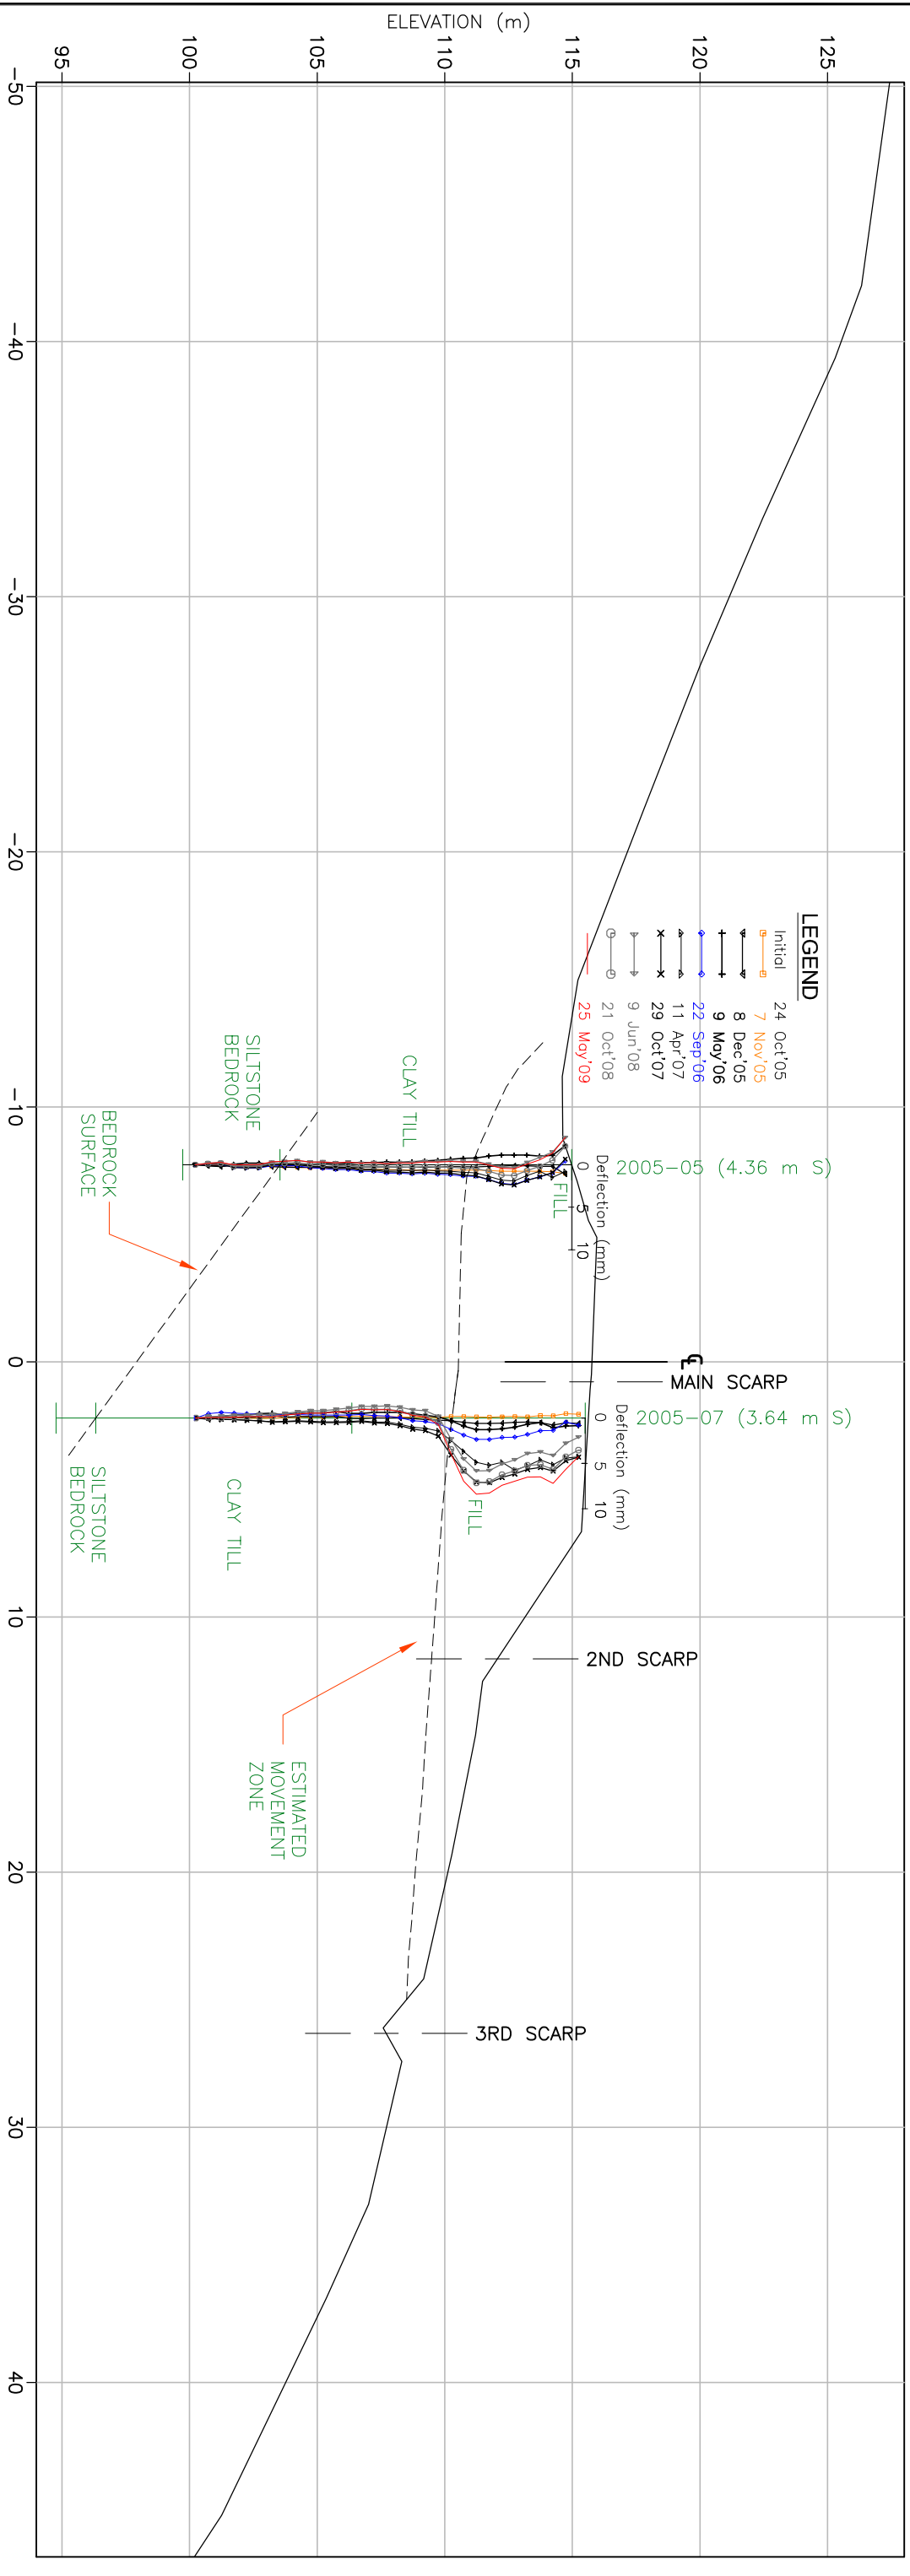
ELEVATION (m)

95
100
105
110
115
120
125

−50
−40
−30
−20
−10
0
10
20
30
40

LEGEND
Initial 24 Oct'05
7 Nov'05
8 Dec'05
9 May'06
22 Sep'06
11 Apr'07
29 Oct'07
9 Jun'08
21 Oct'08
25 May'09

CLAY TILL
SILTSTONE BEDROCK
BEDROCK SURFACE
FILL
0 5 10
Deflection (mm)
2005–05 (4.36 m S)

℄
MAIN SCARP
0 5 10
Deflection (mm)
2005–07 (3.64 m S)
FILL
CLAY TILL
SILTSTONE BEDROCK

2ND SCARP
ESTIMATED MOVEMENT ZONE
3RD SCARP